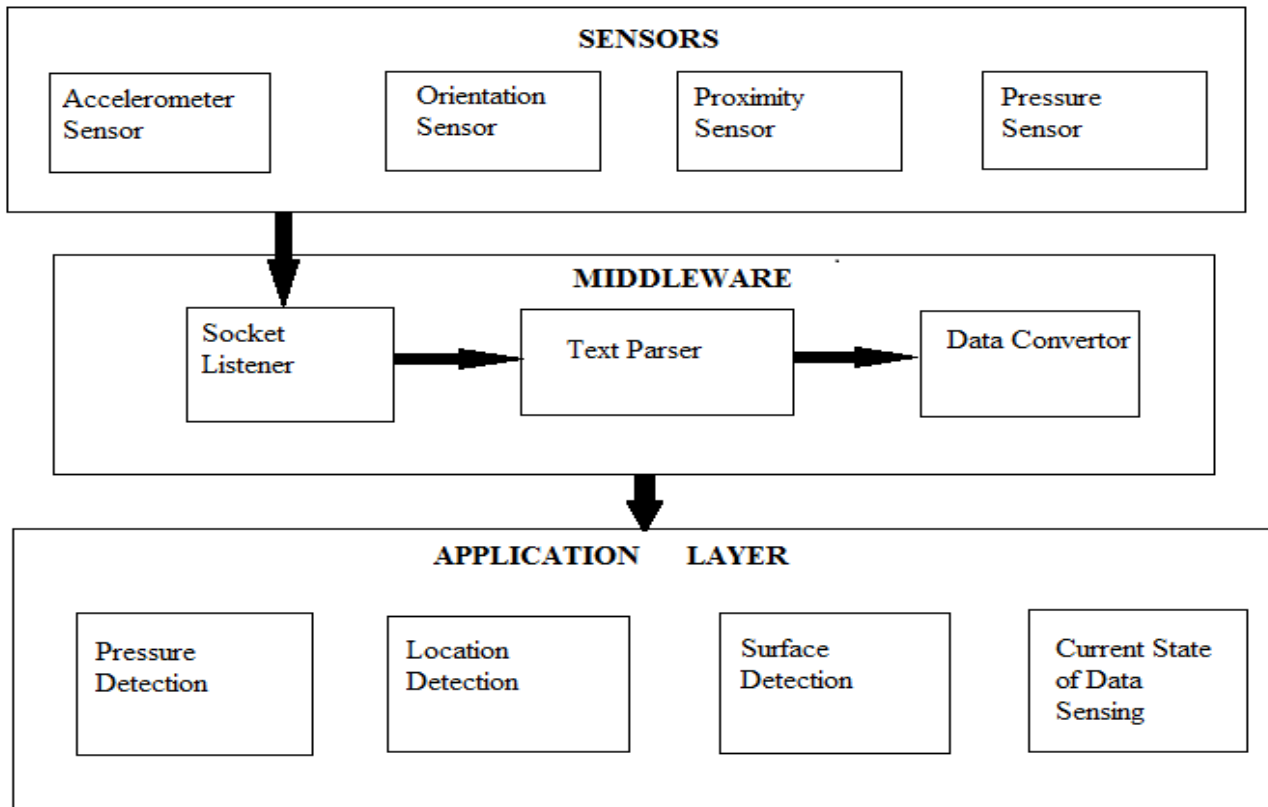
SENSORS

Accelerometer Sensor

Orientation Sensor

Proximity Sensor

Pressure Sensor

MIDDLEWARE

Socket Listener

Text Parser

Data Convertor

APPLICATION LAYER

Pressure Detection

Location Detection

Surface Detection

Current State of Data Sensing